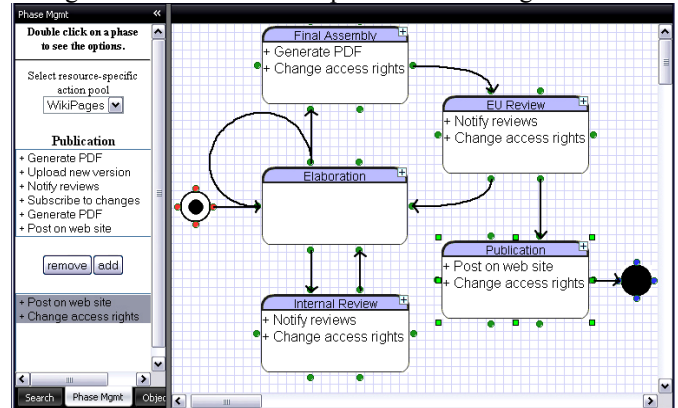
Phase Mgmt «

Double click on a phase to see the options.

Select resource-specific action pool

WikiPages

Publication

+ Generate PDF
+ Upload new version
+ Notify reviews
+ Subscribe to changes
+ Generate PDF
+ Post on web site

remove add

+ Post on web site
+ Change access rights

Search Phase Mgmt Objec

Final Assembly
+ Generate PDF
+ Change access rights

EU Review
+ Notify reviews
+ Change access rights

Elaboration

Publication
+ Post on web site
+ Change access rights

Internal Review
+ Notify reviews
+ Change access rights